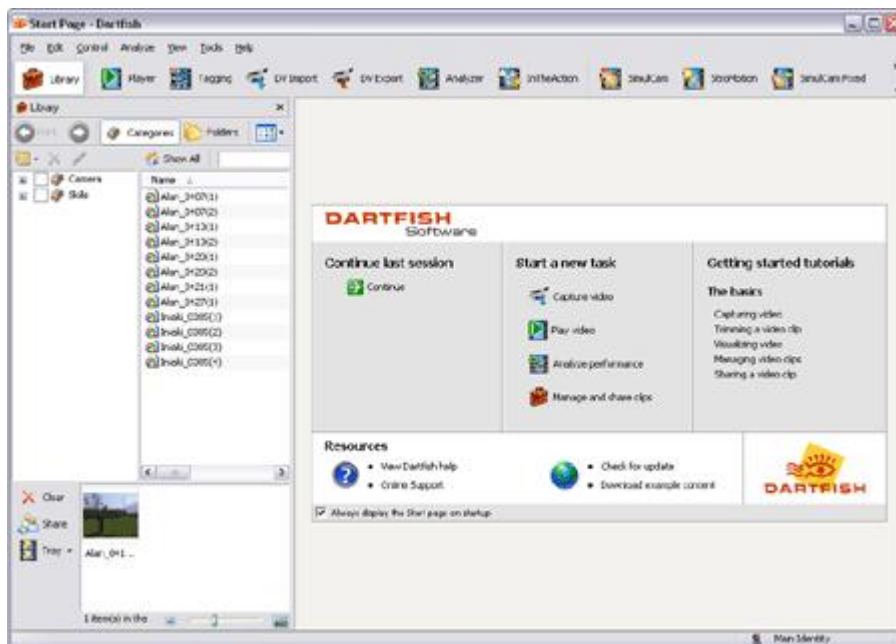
Start Page - Dartfish

File Edit Control Analyze View Tools Help

Library Player Tagging DV Import DV Export Analyzer InTheAction SimulCam StroMotion SimulCam Fixed

Library

Back Categories Folders

Show All

Camera
Side

Name

Alan_IH07(1)
Alan_IH07(2)
Alan_IH13(1)
Alan_IH13(2)
Alan_IH20(1)
Alan_IH20(2)
Alan_IH21(1)
Alan_IH27(1)
Inaki_0365(1)
Inaki_0365(2)
Inaki_0365(3)
Inaki_0365(4)

Clear
Share
Tray

Alan_IH1...

1 item(s) in the

DARTFISH Software

Continue last session

Continue

Start a new task

Capture video
Play video
Analyze performance
Manage and share clips

Getting started tutorials

The basics

Capturing video
Trimming a video clip
Visualizing video
Managing video clips
Sharing a video clip

Resources

View Dartfish help
Online Support

Check for update
Download example content

DARTFISH

Always display the Start page on startup

Main Identity